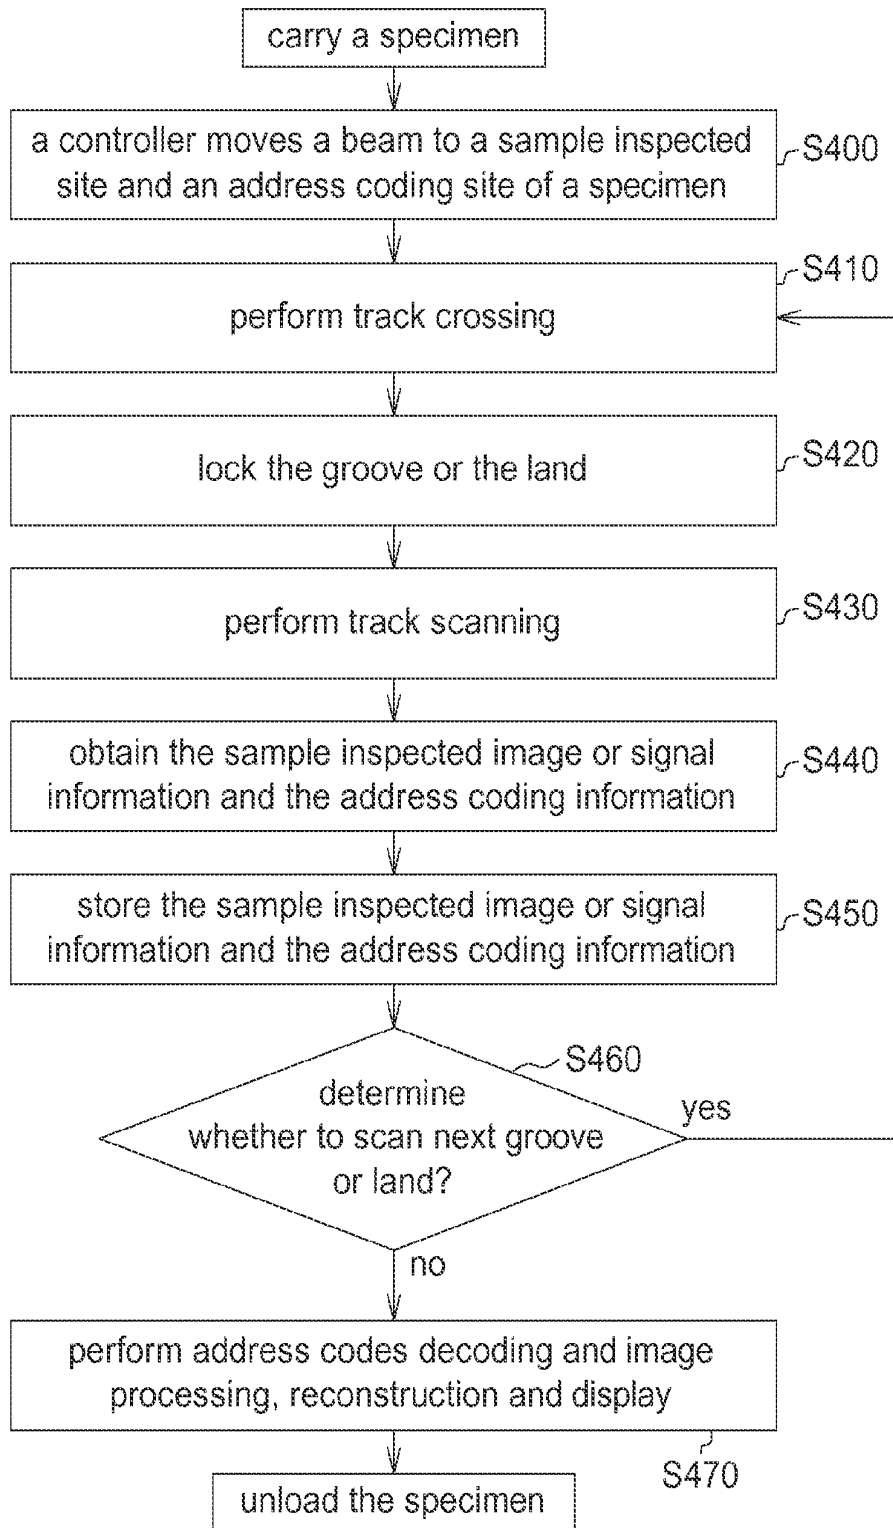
carry a specimen

a controller moves a beam to a sample inspected site and an address coding site of a specimen

S400

S410

perform track crossing

lock the groove or the land

S420

perform track scanning

S430

obtain the sample inspected image or signal information and the address coding information

S440

store the sample inspected image or signal information and the address coding information

S450

S460

determine whether to scan next groove or land?

yes

no

perform address codes decoding and image processing, reconstruction and display

S470

unload the specimen